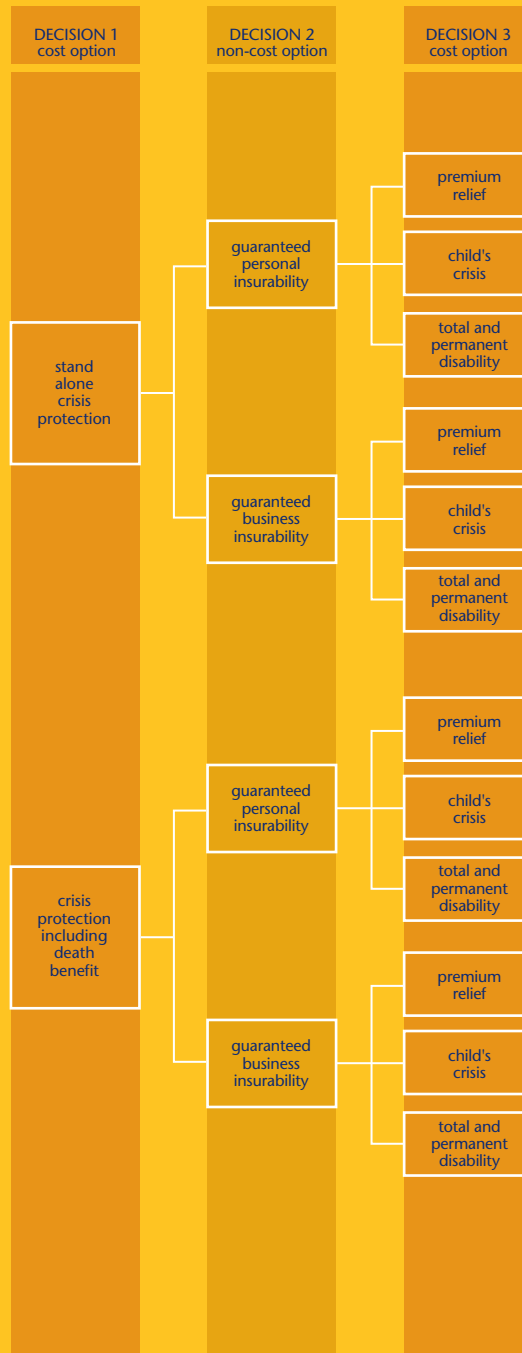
DECISION 1
cost option

DECISION 2
non-cost option

DECISION 3
cost option

stand alone crisis protection

guaranteed personal insurability

premium relief

child's crisis

total and permanent disability

guaranteed business insurability

premium relief

child's crisis

total and permanent disability

crisis protection including death benefit

guaranteed personal insurability

premium relief

child's crisis

total and permanent disability

guaranteed business insurability

premium relief

child's crisis

total and permanent disability